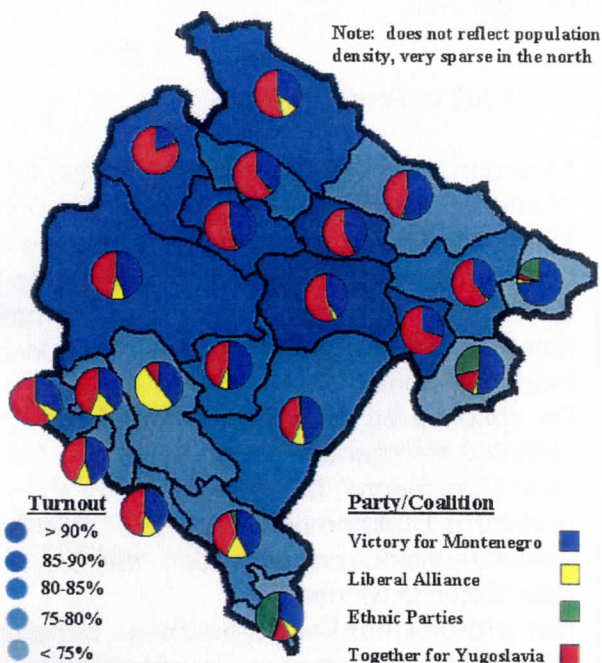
Note: does not reflect population density, very sparse in the north

Turnout
> 90%
85-90%
80-85%
75-80%
< 75%

Party/Coalition
Victory for Montenegro
Liberal Alliance
Ethnic Parties
Together for Yugoslavia